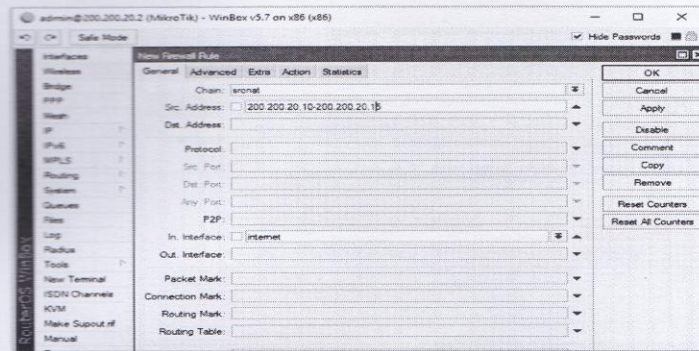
admin@200.200.20.2 (MikroTik) - WinBox v5.7 on x86 (x86)

Safe Mode

Hide Passwords

Interfaces
Wireless
Bridge
PPP
Mesh
IP
IPv6
MPLS
Routing
System
Queues
Files
Log
Radius
Tools
New Terminal
ISDN Channels
KVM
Make Supout.rif
Manual

RouterOS WinBox

New Firewall Rule

General | Advanced | Extra | Action | Statistics

Chain: srcnat
Src. Address: 200.200.20.10-200.200.20.15
Dst. Address:
Protocol:
Src. Port:
Dst. Port:
Any. Port:
P2P:
In. Interface: internet
Out. Interface:
Packet Mark:
Connection Mark:
Routing Mark:
Routing Table:

OK
Cancel
Apply
Disable
Comment
Copy
Remove
Reset Counters
Reset All Counters